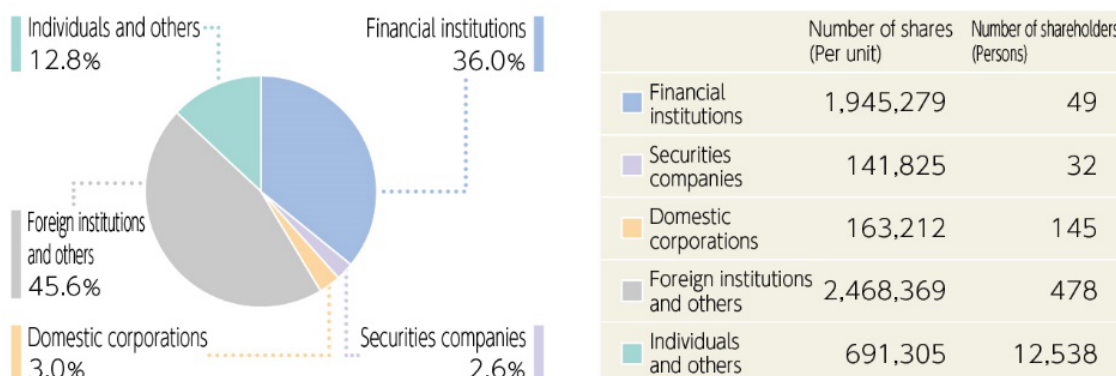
Individuals and others
12.8%

Financial institutions
36.0%

Foreign institutions and others
45.6%

Domestic corporations
3.0%

Securities companies
2.6%

| | Number of shares (Per unit) | Number of shareholders (Persons) |
|---|---|---|
| Financial institutions | 1,945,279 | 49 |
| Securities companies | 141,825 | 32 |
| Domestic corporations | 163,212 | 145 |
| Foreign institutions and others | 2,468,369 | 478 |
| Individuals and others | 691,305 | 12,538 |